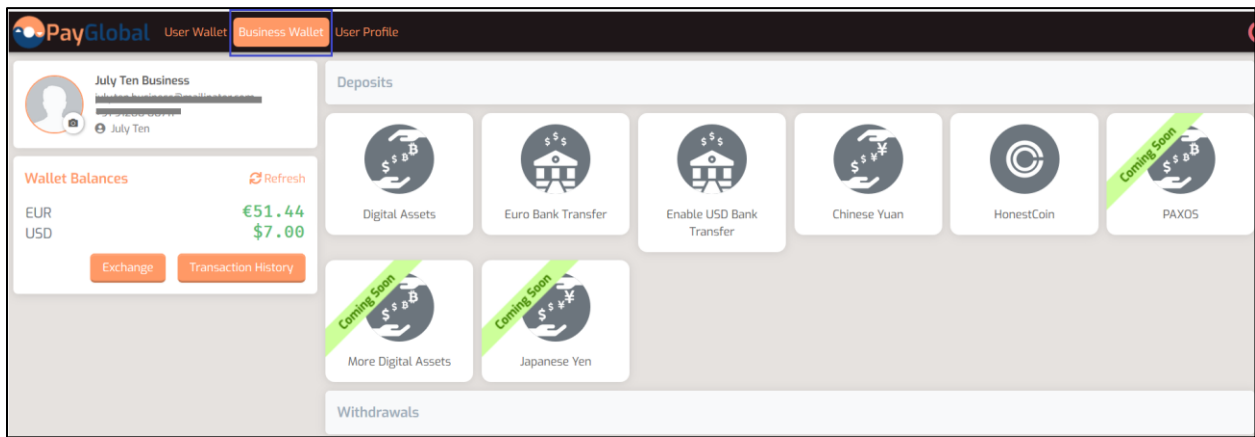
PayGlobal User Wallet Business Wallet User Profile

July Ten Business
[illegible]
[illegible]
July Ten

Wallet Balances Refresh
EUR €51.44
USD $7.00
Exchange Transaction History

Deposits

Digital Assets
Euro Bank Transfer
Enable USD Bank Transfer
Chinese Yuan
HonestCoin
Coming Soon
PAXOS
Coming Soon
More Digital Assets
Coming Soon
Japanese Yen

Withdrawals